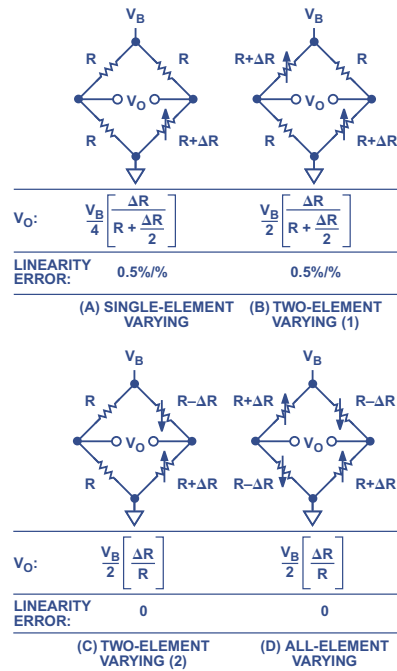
$V_B$

R R

$V_O$

R R+ΔR

$V_B$

R+ΔR R

$V_O$

R R+ΔR

$V_O$: $\frac{V_B}{4}\left[\frac{\Delta R}{R+\frac{\Delta R}{2}}\right]$ $\frac{V_B}{2}\left[\frac{\Delta R}{R+\frac{\Delta R}{2}}\right]$

LINEARITY ERROR: 0.5%/% 0.5%/%

(A) SINGLE-ELEMENT VARYING

(B) TWO-ELEMENT VARYING (1)

$V_B$

R R–ΔR

$V_O$

R R+ΔR

$V_B$

R+ΔR R–ΔR

$V_O$

R–ΔR R+ΔR

$V_O$: $\frac{V_B}{2}\left[\frac{\Delta R}{R}\right]$ $\frac{V_B}{2}\left[\frac{\Delta R}{R}\right]$

LINEARITY ERROR: 0 0

(C) TWO-ELEMENT VARYING (2)

(D) ALL-ELEMENT VARYING